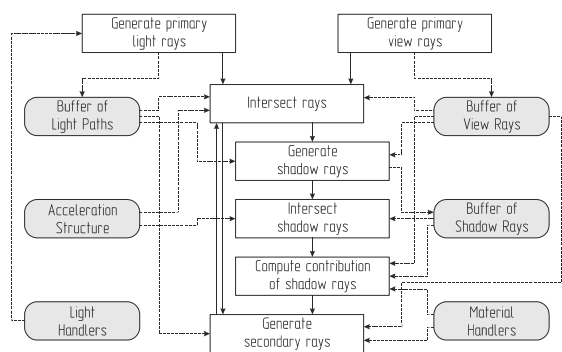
Generate primary light rays

Generate primary view rays

Buffer of Light Paths

Intersect rays

Buffer of View Rays

Generate shadow rays

Acceleration Structure

Intersect shadow rays

Buffer of Shadow Rays

Compute contribution of shadow rays

Light Handlers

Generate secondary rays

Material Handlers